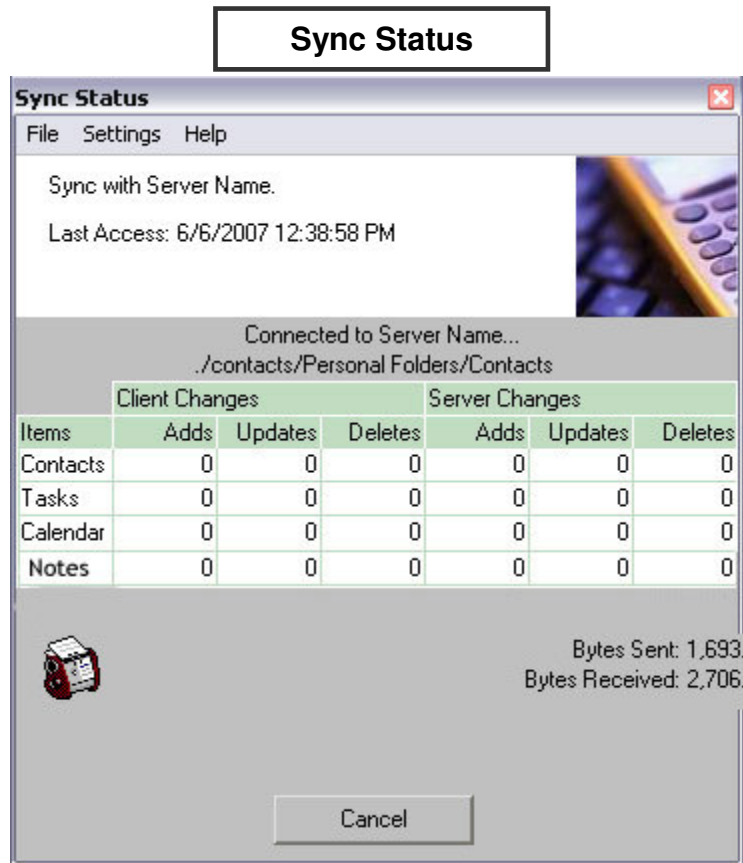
Sync Status

Sync Status

File Settings Help

Sync with Server Name.

Last Access: 6/6/2007 12:38:58 PM

Connected to Server Name...
./contacts/Personal Folders/Contacts

| | Client Changes | | | Server Changes | | |
|---|---|---|---|---|---|---|
| Items | Adds | Updates | Deletes | Adds | Updates | Deletes |
| Contacts | 0 | 0 | 0 | 0 | 0 | 0 |
| Tasks | 0 | 0 | 0 | 0 | 0 | 0 |
| Calendar | 0 | 0 | 0 | 0 | 0 | 0 |
| Notes | 0 | 0 | 0 | 0 | 0 | 0 |

Bytes Sent: 1,693.
Bytes Received: 2,706.

Cancel